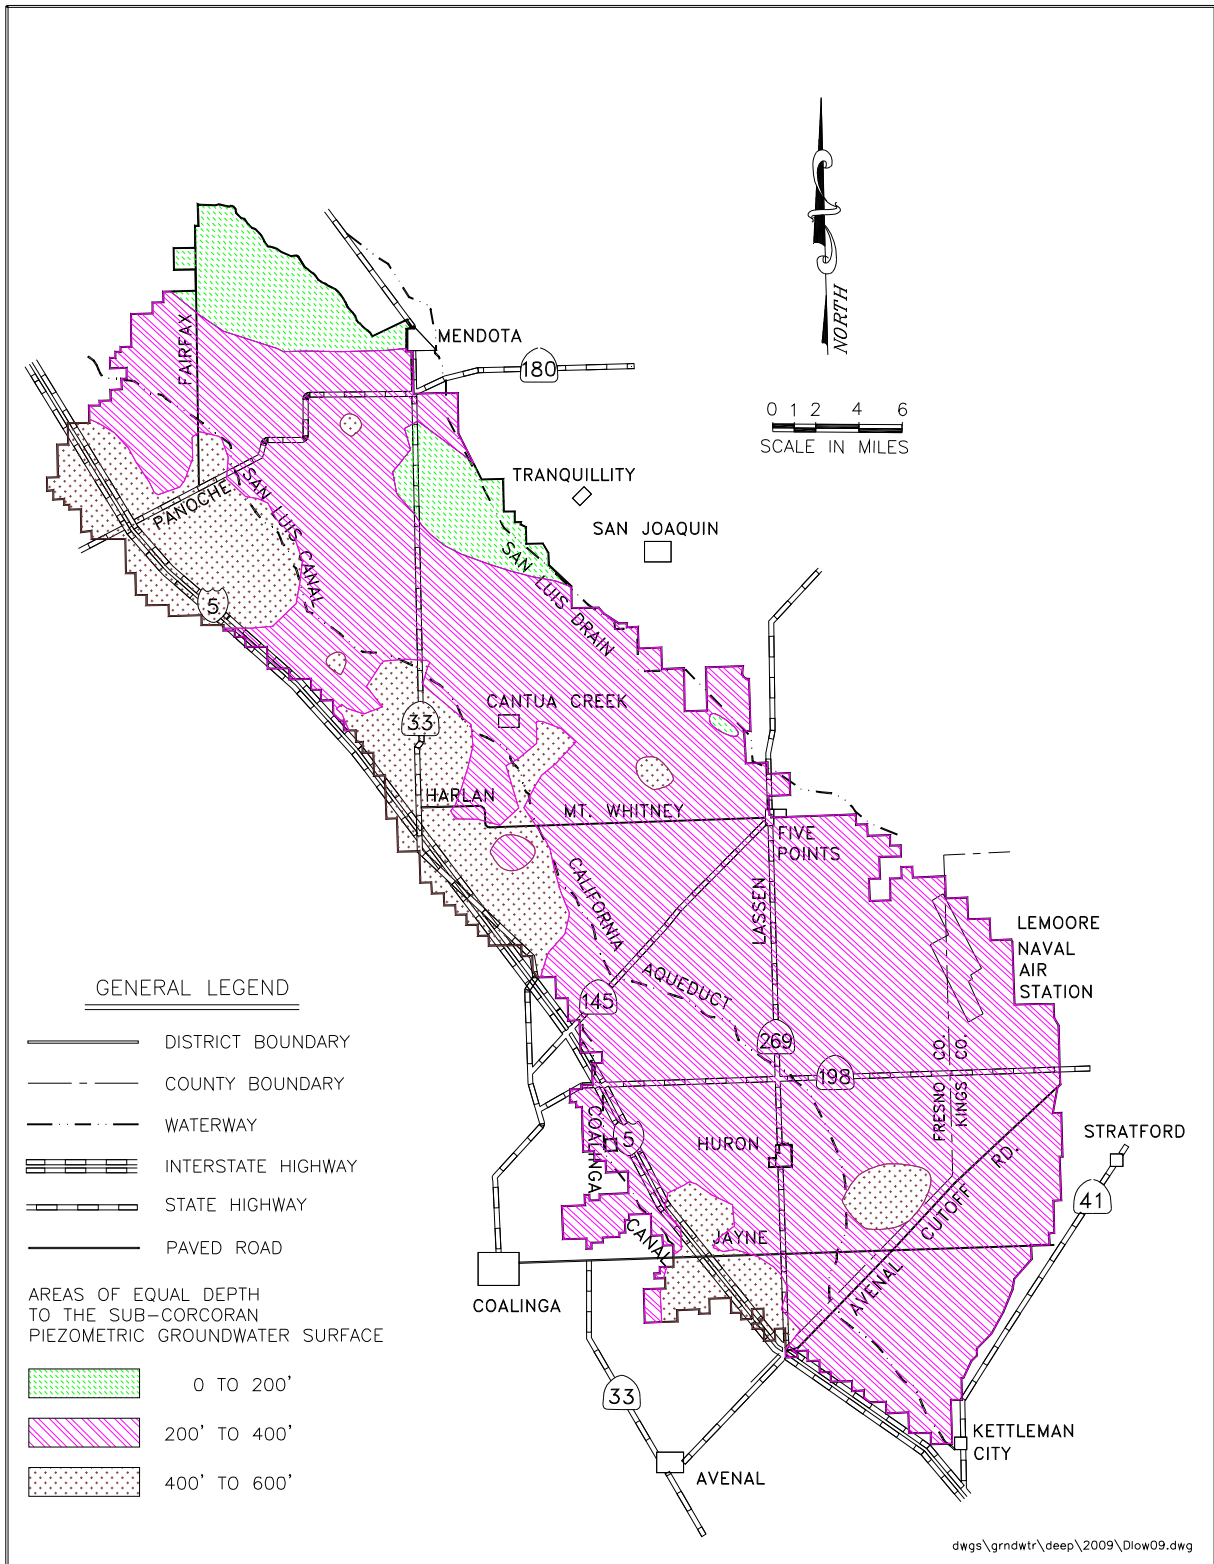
NORTH

0 1 2 4 6
SCALE IN MILES

MENDOTA
180
FAIRFAX
TRANQUILLITY
SAN JOAQUIN
PANOCHE
SAN LUIS CANAL
SAN LUIS DRAIN
5
CANTUA CREEK
33
HARLAN
MT. WHITNEY
FIVE POINTS
CALIFORNIA AQUEDUCT
LASSEN
LEMOORE NAVAL AIR STATION
145
269
198
FRESNO CO.
KINGS CO.
COALINGA CANAL
5
HURON
STRATFORD
41
JAYNE
AVENAL CUTOFF RD.
COALINGA
33
AVENAL
KETTLEMAN CITY

GENERAL LEGEND
DISTRICT BOUNDARY
COUNTY BOUNDARY
WATERWAY
INTERSTATE HIGHWAY
STATE HIGHWAY
PAVED ROAD

AREAS OF EQUAL DEPTH TO THE SUB-CORCORAN PIEZOMETRIC GROUNDWATER SURFACE

0 TO 200'
200' TO 400'
400' TO 600'

dwgs\grndwtr\deep\2009\Dlow09.dwg